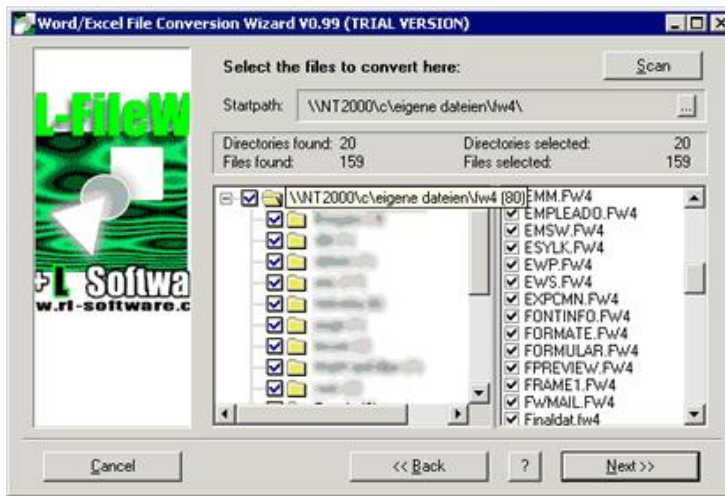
Word/Excel File Conversion Wizard V0.99 (TRIAL VERSION)

L-FileW

+L Softwa
w.rl-software.c

Select the files to convert here:

Scan

Startpath: \\NT2000\c\eigene dateien\fw4\

...

| Directories found: | 20 | Directories selected: | 20 |
|---|---|---|---|
| Files found: | 159 | Files selected: | 159 |

\\NT2000\c\eigene dateien\fw4 (80)

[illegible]
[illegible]
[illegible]
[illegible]
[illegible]
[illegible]
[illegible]
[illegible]
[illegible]

EMM.FW4
EMPLEADO.FW4
EMSW.FW4
ESYLK.FW4
EWP.FW4
EWS.FW4
EXPCMN.FW4
FONTINFO.FW4
FORMATE.FW4
FORMULAR.FW4
FPREVIEW.FW4
FRAME1.FW4
FWMAIL.FW4
Finaldat.fw4

Cancel

<< Back

?

Next >>